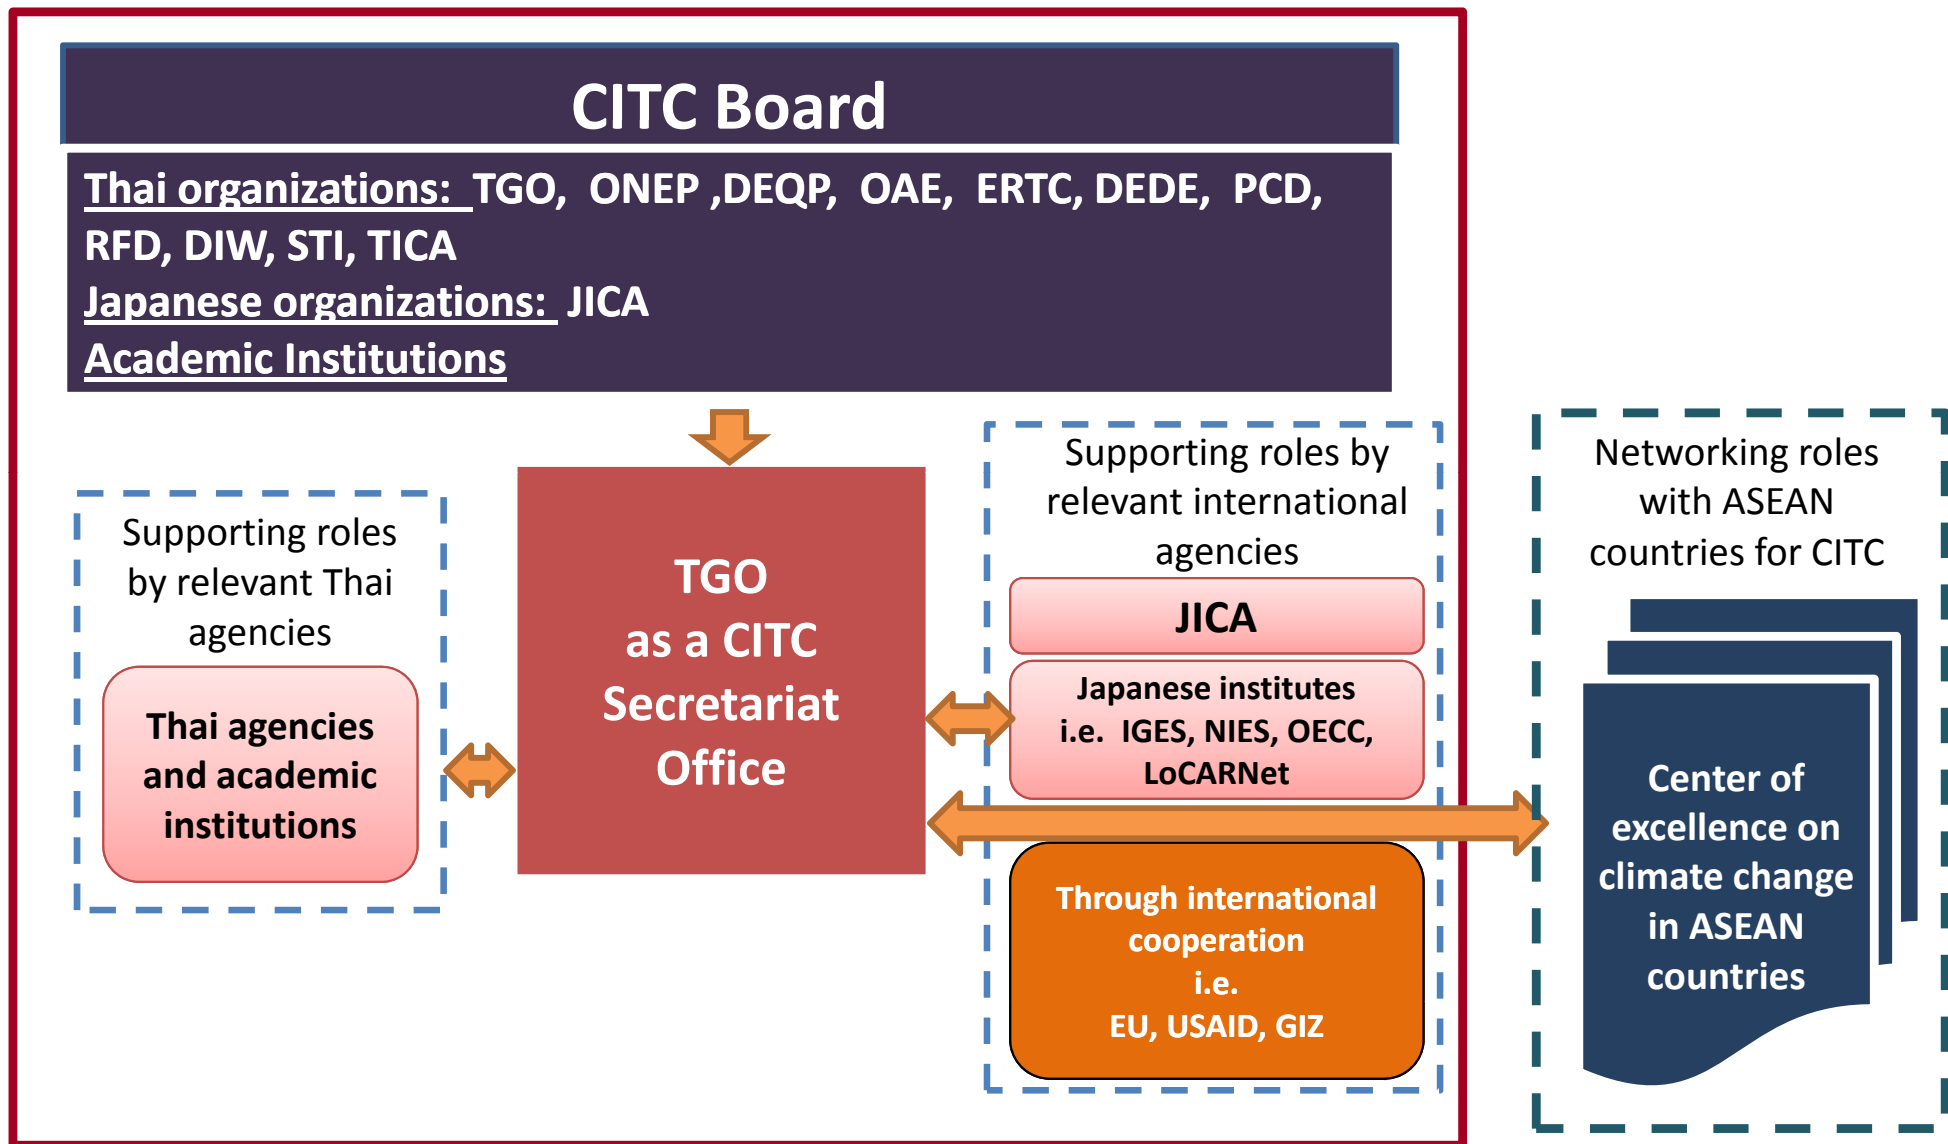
CITC Board

Thai organizations: TGO, ONEP ,DEQP, OAE, ERTC, DEDE, PCD, RFD, DIW, STI, TICA
Japanese organizations: JICA
Academic Institutions

Supporting roles by relevant Thai agencies

Thai agencies and academic institutions

TGO as a CITC Secretariat Office

Supporting roles by relevant international agencies

JICA

Japanese institutes i.e. IGES, NIES, OECC, LoCARNet

Through international cooperation i.e. EU, USAID, GIZ

Networking roles with ASEAN countries for CITC

Center of excellence on climate change in ASEAN countries